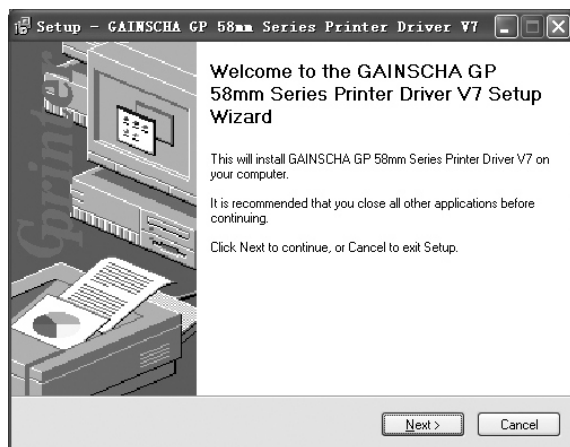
Setup - GAINSCHA GP 58mm Series Printer Driver V7

Printer

Welcome to the GAINSCHA GP 58mm Series Printer Driver V7 Setup Wizard

This will install GAINSCHA GP 58mm Series Printer Driver V7 on your computer.

It is recommended that you close all other applications before continuing.

Click Next to continue, or Cancel to exit Setup.

Next >

Cancel